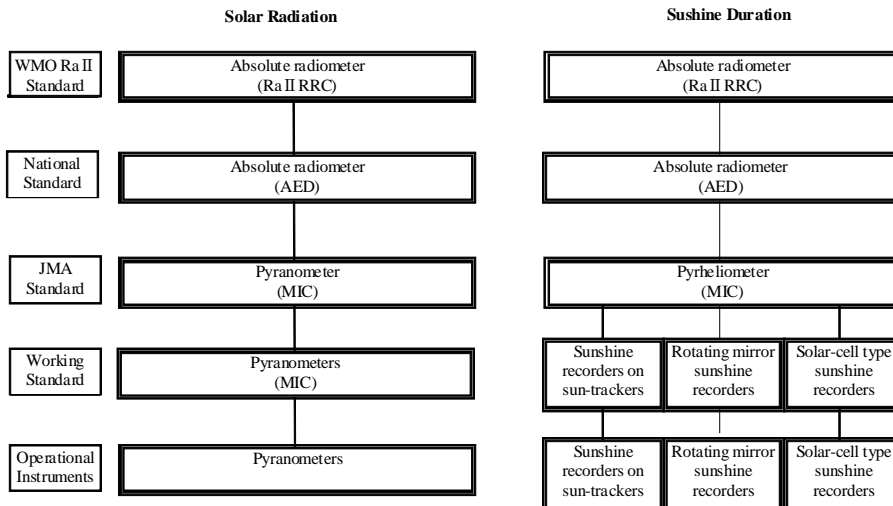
Solar Radiation

Sushine Duration

WMO Ra II Standard

Absolute radiometer (Ra II RRC)

Absolute radiometer (Ra II RRC)

National Standard

Absolute radiometer (AED)

Absolute radiometer (AED)

JMA Standard

Pyranometer (MIC)

Pyrheliometer (MIC)

Working Standard

Pyranometers (MIC)

Sunshine recorders on sun-trackers

Rotating mirror sunshine recorders

Solar-cell type sunshine recorders

Operational Instruments

Pyranometers

Sunshine recorders on sun-trackers

Rotating mirror sunshine recorders

Solar-cell type sunshine recorders